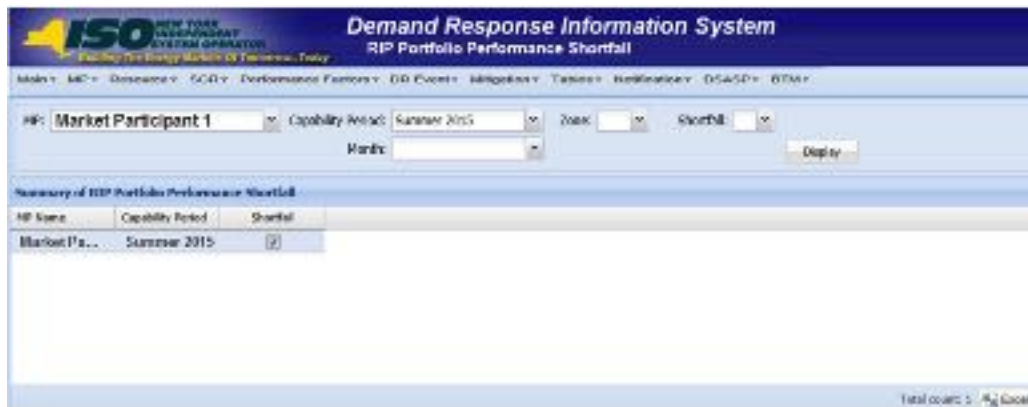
ISO NEW YORK INDEPENDENT SYSTEM OPERATOR

Building The Energy Markets Of Tomorrow...Today

Demand Response Information System

RIP Portfolio Performance Shortfall

Main ▾ MP ▾ Resource ▾ SCR ▾ Performance Factors ▾ DR Event ▾ Mitigation ▾ Tables ▾ Notification ▾ DSASP ▾ BTM ▾

MP: Market Participant 1 Capability Period: Summer 2015 Zone: Shortfall:

Month:

Display

Summary of RIP Portfolio Performance Shortfall

| MP Name | Capability Period | Shortfall |
|---|---|---|
| Market Pa... | Summer 2015 | ☑ |

Total count: 1 Excel